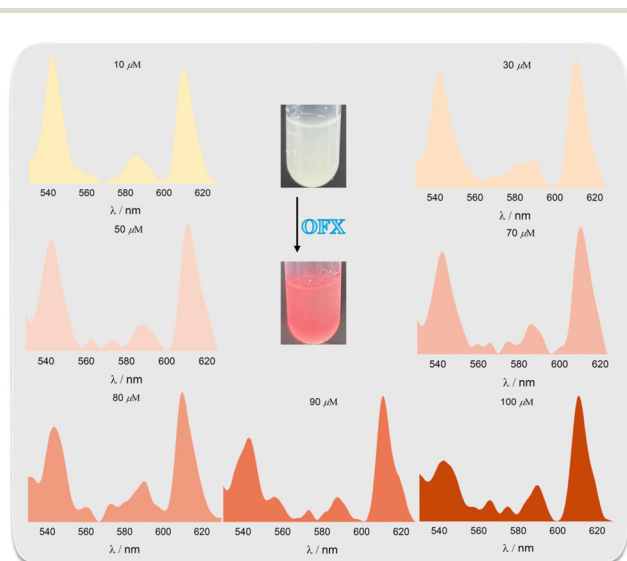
10 $\mu$M

540 560 580 600 620
λ / nm

30 $\mu$M

540 560 580 600 620
λ / nm

OFX

50 $\mu$M

540 560 580 600 620
λ / nm

70 $\mu$M

540 560 580 600 620
λ / nm

80 $\mu$M

540 560 580 600 620
λ / nm

90 $\mu$M

540 560 580 600 620
λ / nm

100 $\mu$M

540 560 580 600 620
λ / nm